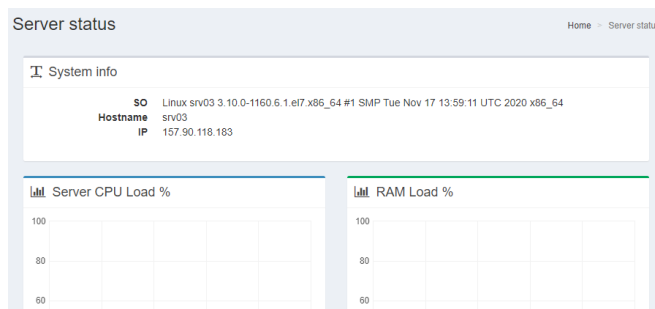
Server status

Home > Server statu

System info

SO Linux srv03 3.10.0-1160.6.1.el7.x86_64 #1 SMP Tue Nov 17 13:59:11 UTC 2020 x86_64
Hostname srv03
IP 157.90.118.183

Server CPU Load %

100

80

60

RAM Load %

100

80

60